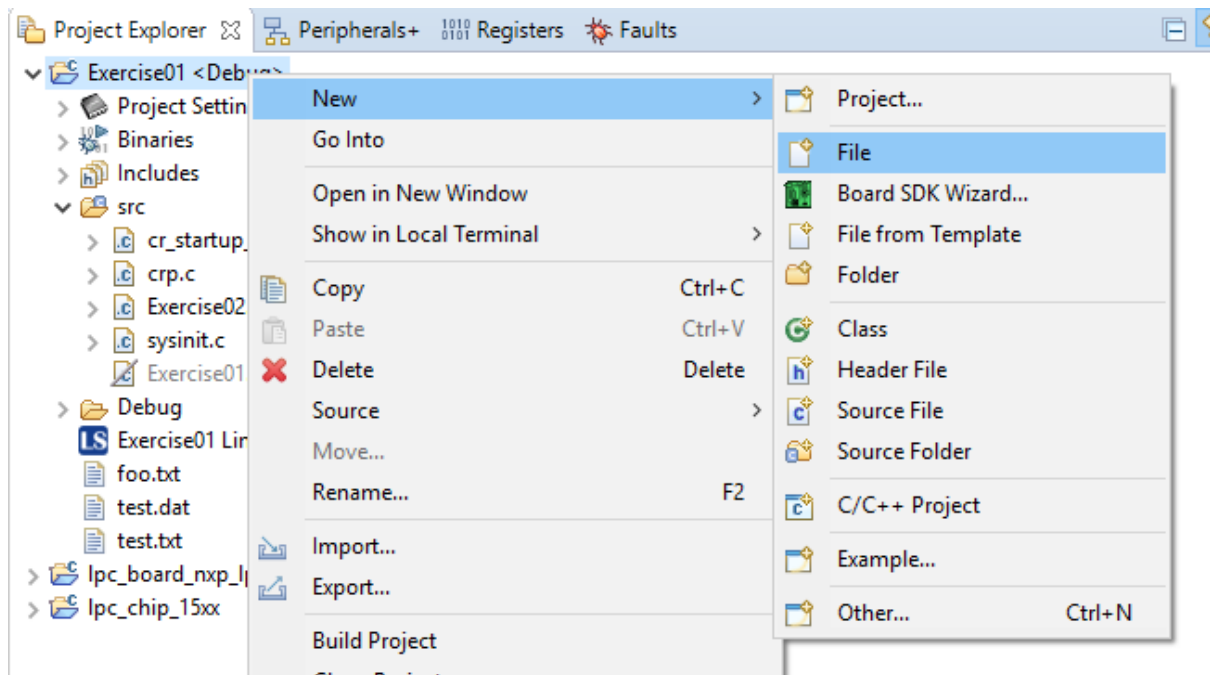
Project Explorer ☒ Peripherals+ Registers Faults

Exercise01 <Debug>
Project Settin
Binaries
Includes
src
cr_startup_
crp.c
Exercise02
sysinit.c
Exercise01
Debug
Exercise01 Lin
foo.txt
test.dat
test.txt
lpc_board_nxp_l
lpc_chip_15xx

New
Go Into
Open in New Window
Show in Local Terminal
Copy Ctrl+C
Paste Ctrl+V
Delete Delete
Source
Move...
Rename... F2
Import...
Export...
Build Project
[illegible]

Project...
File
Board SDK Wizard...
File from Template
Folder
Class
Header File
Source File
Source Folder
C/C++ Project
Example...
Other... Ctrl+N